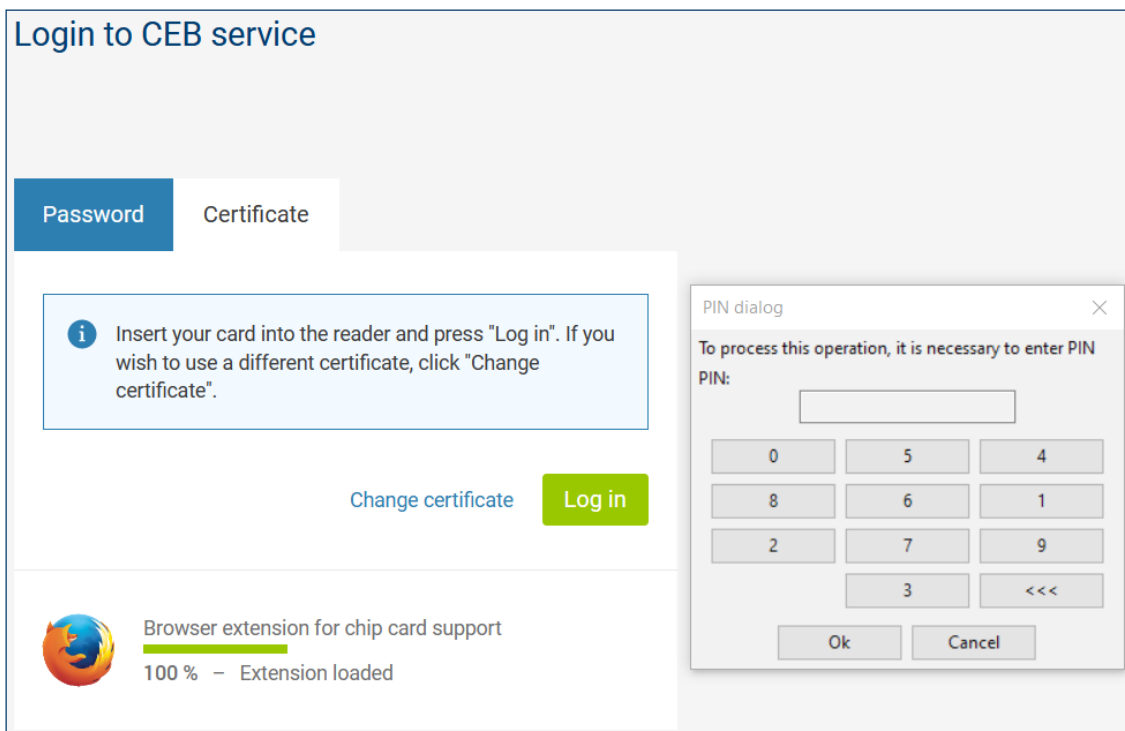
Login to CEB service

Password

Certificate

Insert your card into the reader and press "Log in". If you wish to use a different certificate, click "Change certificate".

Change certificate

Log in

Browser extension for chip card support

100 % – Extension loaded

PIN dialog

To process this operation, it is necessary to enter PIN

PIN:

0
5
4
8
6
1
2
7
9
3
<<<

Ok

Cancel